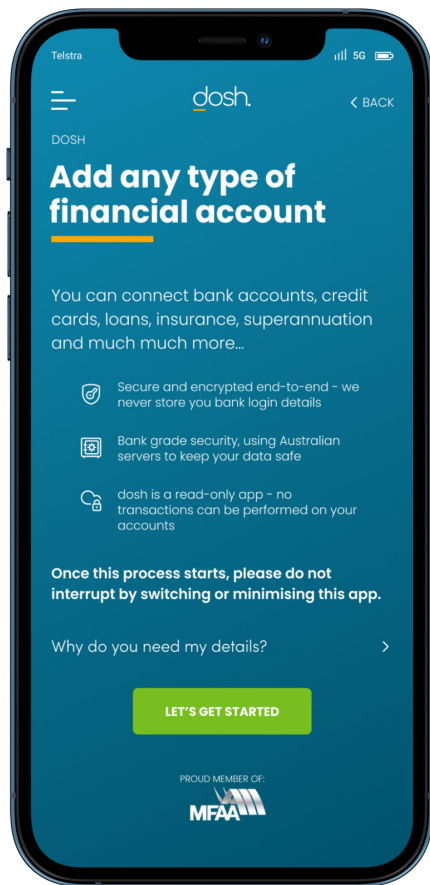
Telstra

5G

dosh.

BACK

DOSH

Add any type of financial account

You can connect bank accounts, credit cards, loans, insurance, superannuation and much much more...

Secure and encrypted end-to-end - we never store you bank login details

Bank grade security, using Australian servers to keep your data safe

dosh is a read-only app - no transactions can be performed on your accounts

Once this process starts, please do not interrupt by switching or minimising this app.

Why do you need my details?

LET'S GET STARTED

PROUD MEMBER OF:

MFAA